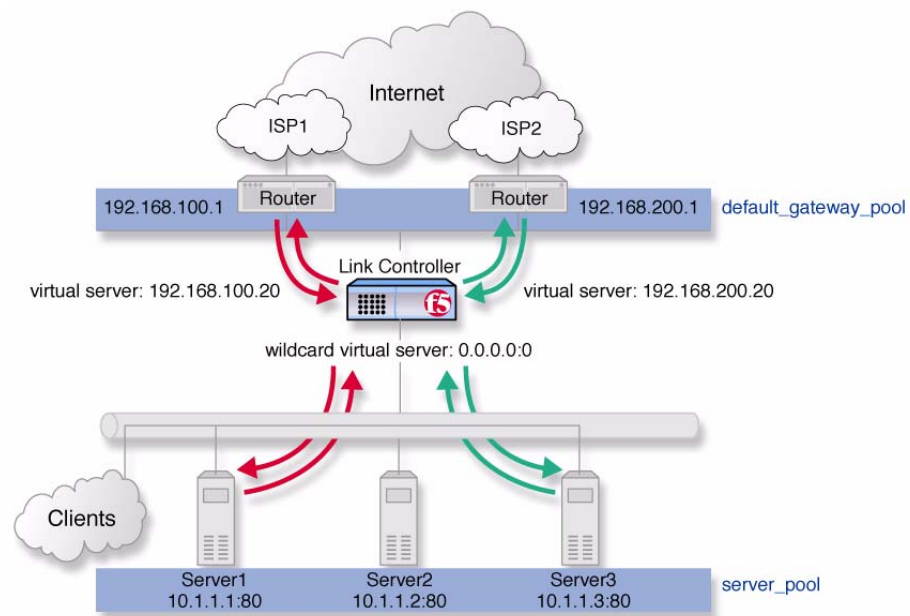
Internet

ISP1

ISP2

192.168.100.1

Router

Router

192.168.200.1

default_gateway_pool

Link Controller

virtual server: 192.168.100.20

f5

virtual server: 192.168.200.20

wildcard virtual server: 0.0.0.0:0

Clients

Server1
10.1.1.1:80

Server2
10.1.1.2:80

Server3
10.1.1.3:80

server_pool